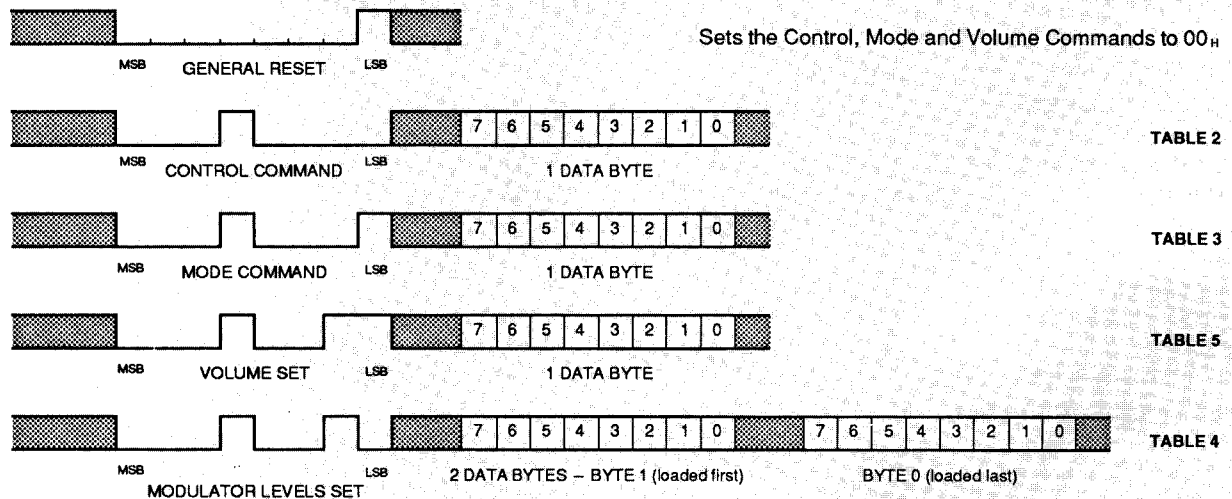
MSB GENERAL RESET LSB

Sets the Control, Mode and Volume Commands to $00_H$

MSB CONTROL COMMAND LSB

| 7 | 6 | 5 | 4 | 3 | 2 | 1 | 0 |
|---|---|---|---|---|---|---|---|

1 DATA BYTE

TABLE 2

MSB MODE COMMAND LSB

| 7 | 6 | 5 | 4 | 3 | 2 | 1 | 0 |
|---|---|---|---|---|---|---|---|

1 DATA BYTE

TABLE 3

MSB VOLUME SET LSB

| 7 | 6 | 5 | 4 | 3 | 2 | 1 | 0 |
|---|---|---|---|---|---|---|---|

1 DATA BYTE

TABLE 5

MSB MODULATOR LEVELS SET LSB

| 7 | 6 | 5 | 4 | 3 | 2 | 1 | 0 |
|---|---|---|---|---|---|---|---|

2 DATA BYTES – BYTE 1 (loaded first)

| 7 | 6 | 5 | 4 | 3 | 2 | 1 | 0 |
|---|---|---|---|---|---|---|---|

BYTE 0 (loaded last)

TABLE 4